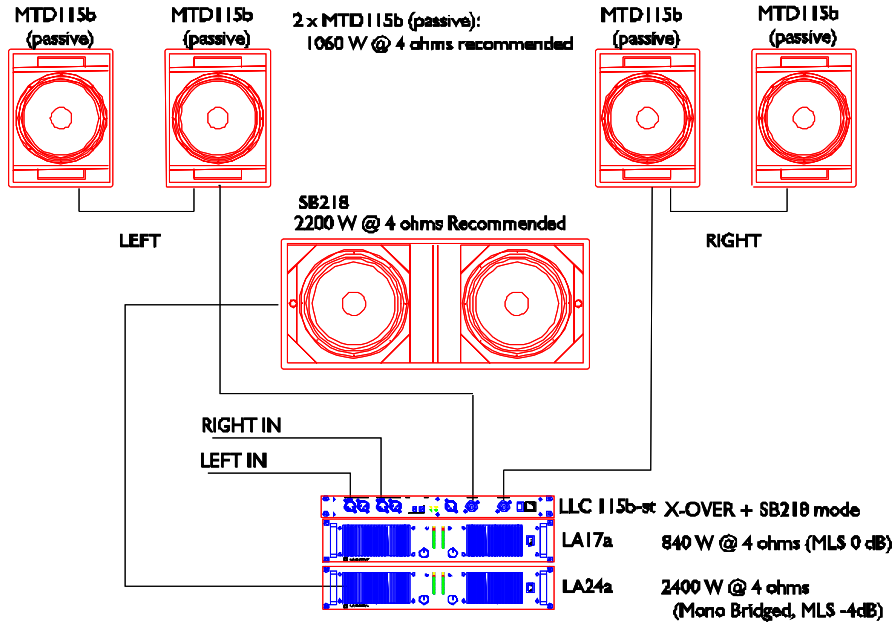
MTD115b (passive)

MTD115b (passive)

2 x MTD115b (passive): 1060 W @ 4 ohms recommended

MTD115b (passive)

MTD115b (passive)

LEFT

RIGHT

SB218
2200 W @ 4 ohms Recommended

RIGHT IN

LEFT IN

LLC 115b-st X-OVER + SB218 mode

LA17a 840 W @ 4 ohms (MLS 0 dB)

LA24a 2400 W @ 4 ohms (Mono Bridged, MLS -4dB)